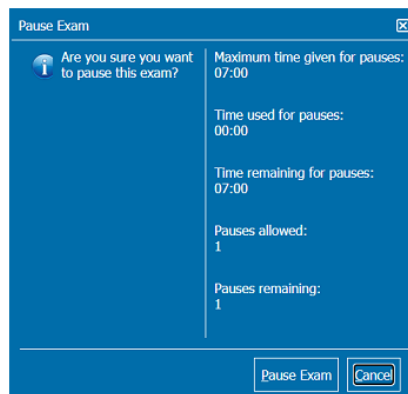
Pause Exam

Are you sure you want to pause this exam?

Maximum time given for pauses:
07:00

Time used for pauses:
00:00

Time remaining for pauses:
07:00

Pauses allowed:
1

Pauses remaining:
1

Pause Exam
Cancel